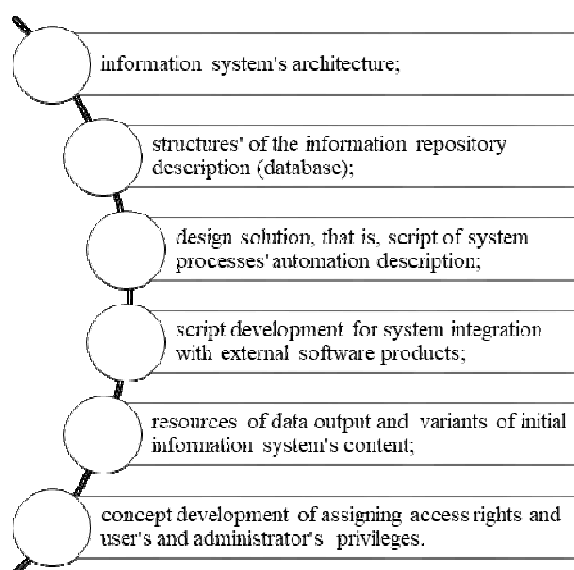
information system's architecture;

structures' of the information repository description (database);

design solution, that is, script of system processes' automation description;

script development for system integration with external software products;

resources of data output and variants of initial information system's content;

concept development of assigning access rights and user's and administrator's privileges.